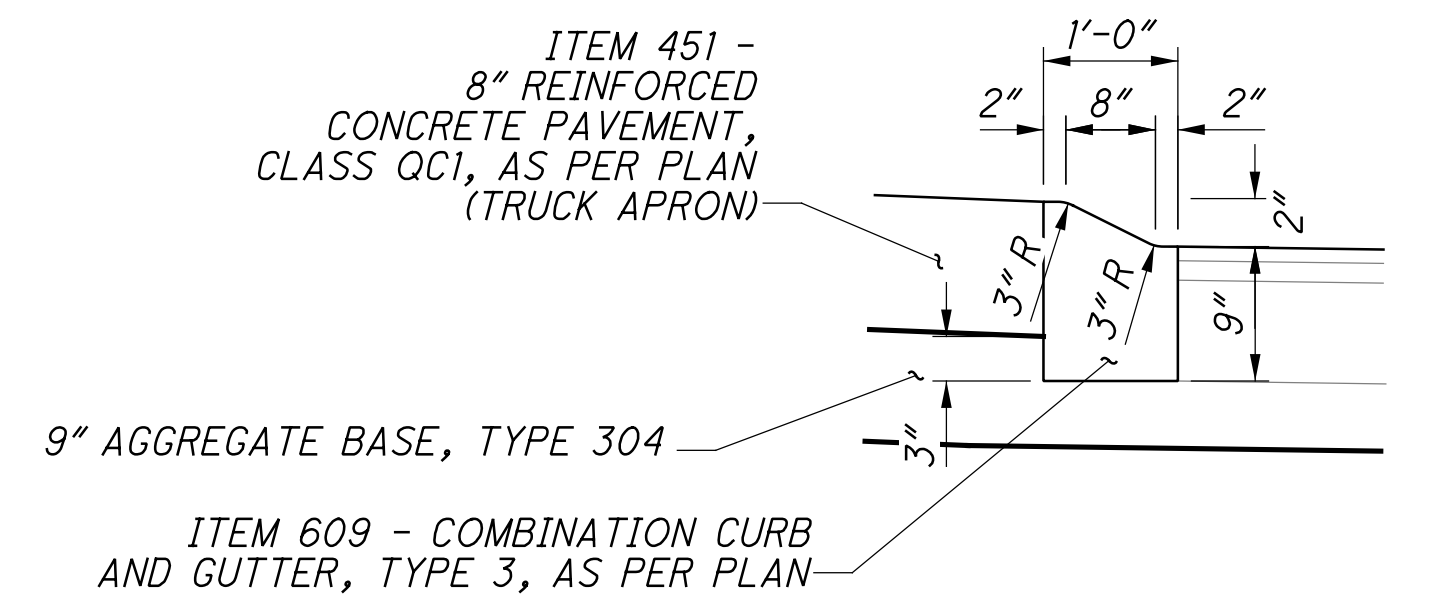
ITEM 451 - 8″ REINFORCED CONCRETE PAVEMENT, CLASS QC1, AS PER PLAN (TRUCK APRON)

1′-0″

2″

8″

2″

2″

3″R

3″R

9″

9″ AGGREGATE BASE, TYPE 304

3″

ITEM 609 - COMBINATION CURB AND GUTTER, TYPE 3, AS PER PLAN